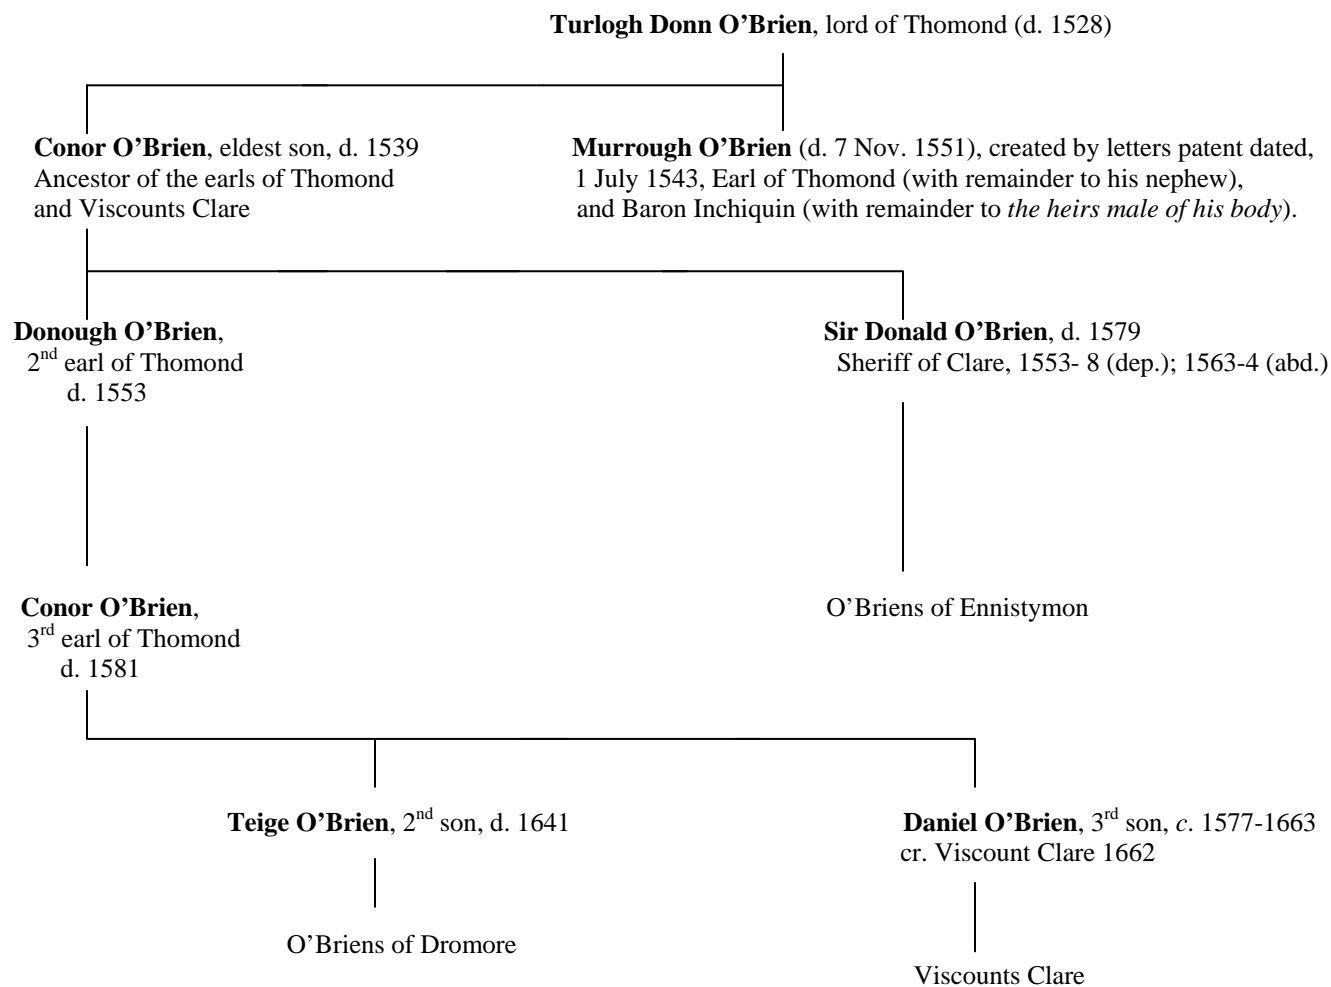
Turlogh Donn O'Brien, lord of Thomond (d. 1528)

Conor O'Brien, eldest son, d. 1539
Ancestor of the earls of Thomond and Viscounts Clare

Murrough O'Brien (d. 7 Nov. 1551), created by letters patent dated, 1 July 1543, Earl of Thomond (with remainder to his nephew), and Baron Inchiquin (with remainder to the heirs male of his body).

Donough O'Brien, $2^{nd}$ earl of Thomond d. 1553

Sir Donald O'Brien, d. 1579
Sheriff of Clare, 1553- 8 (dep.); 1563-4 (abd.)

Conor O'Brien, $3^{rd}$ earl of Thomond d. 1581

O'Briens of Ennistymon

Teige O'Brien, $2^{nd}$ son, d. 1641

Daniel O'Brien, $3^{rd}$ son, c. 1577-1663
cr. Viscount Clare 1662

O'Briens of Dromore

Viscounts Clare